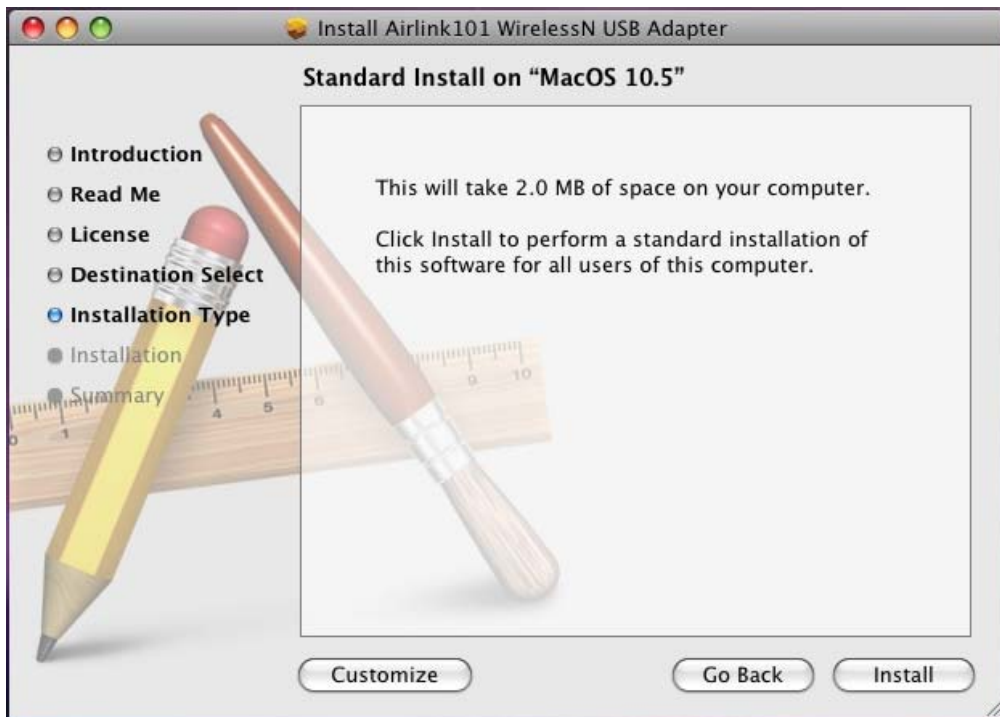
Install Airlink101 WirelessN USB Adapter

Standard Install on "MacOS 10.5"

Introduction
Read Me
License
Destination Select
Installation Type
Installation
Summary

This will take 2.0 MB of space on your computer.

Click Install to perform a standard installation of this software for all users of this computer.

Customize

Go Back

Install